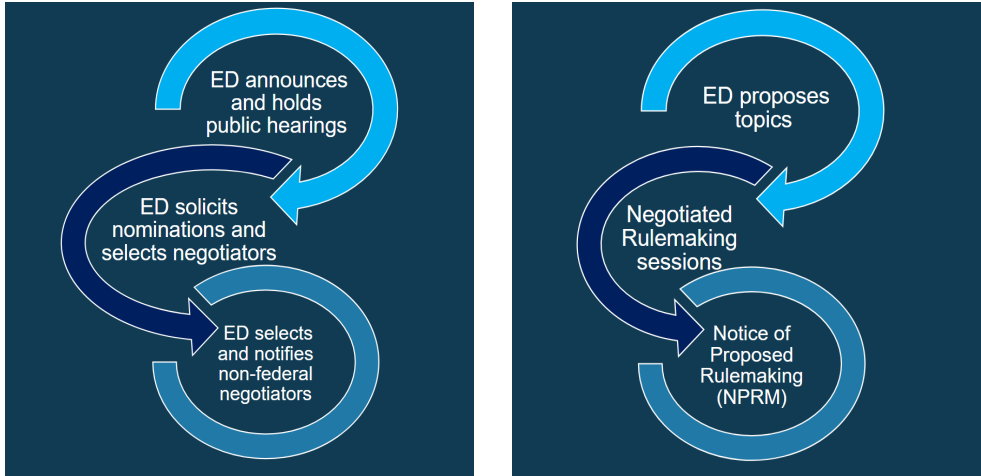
ED announces and holds public hearings

ED solicits nominations and selects negotiators

ED selects and notifies non-federal negotiators

ED proposes topics

Negotiated Rulemaking sessions

Notice of Proposed Rulemaking (NPRM)